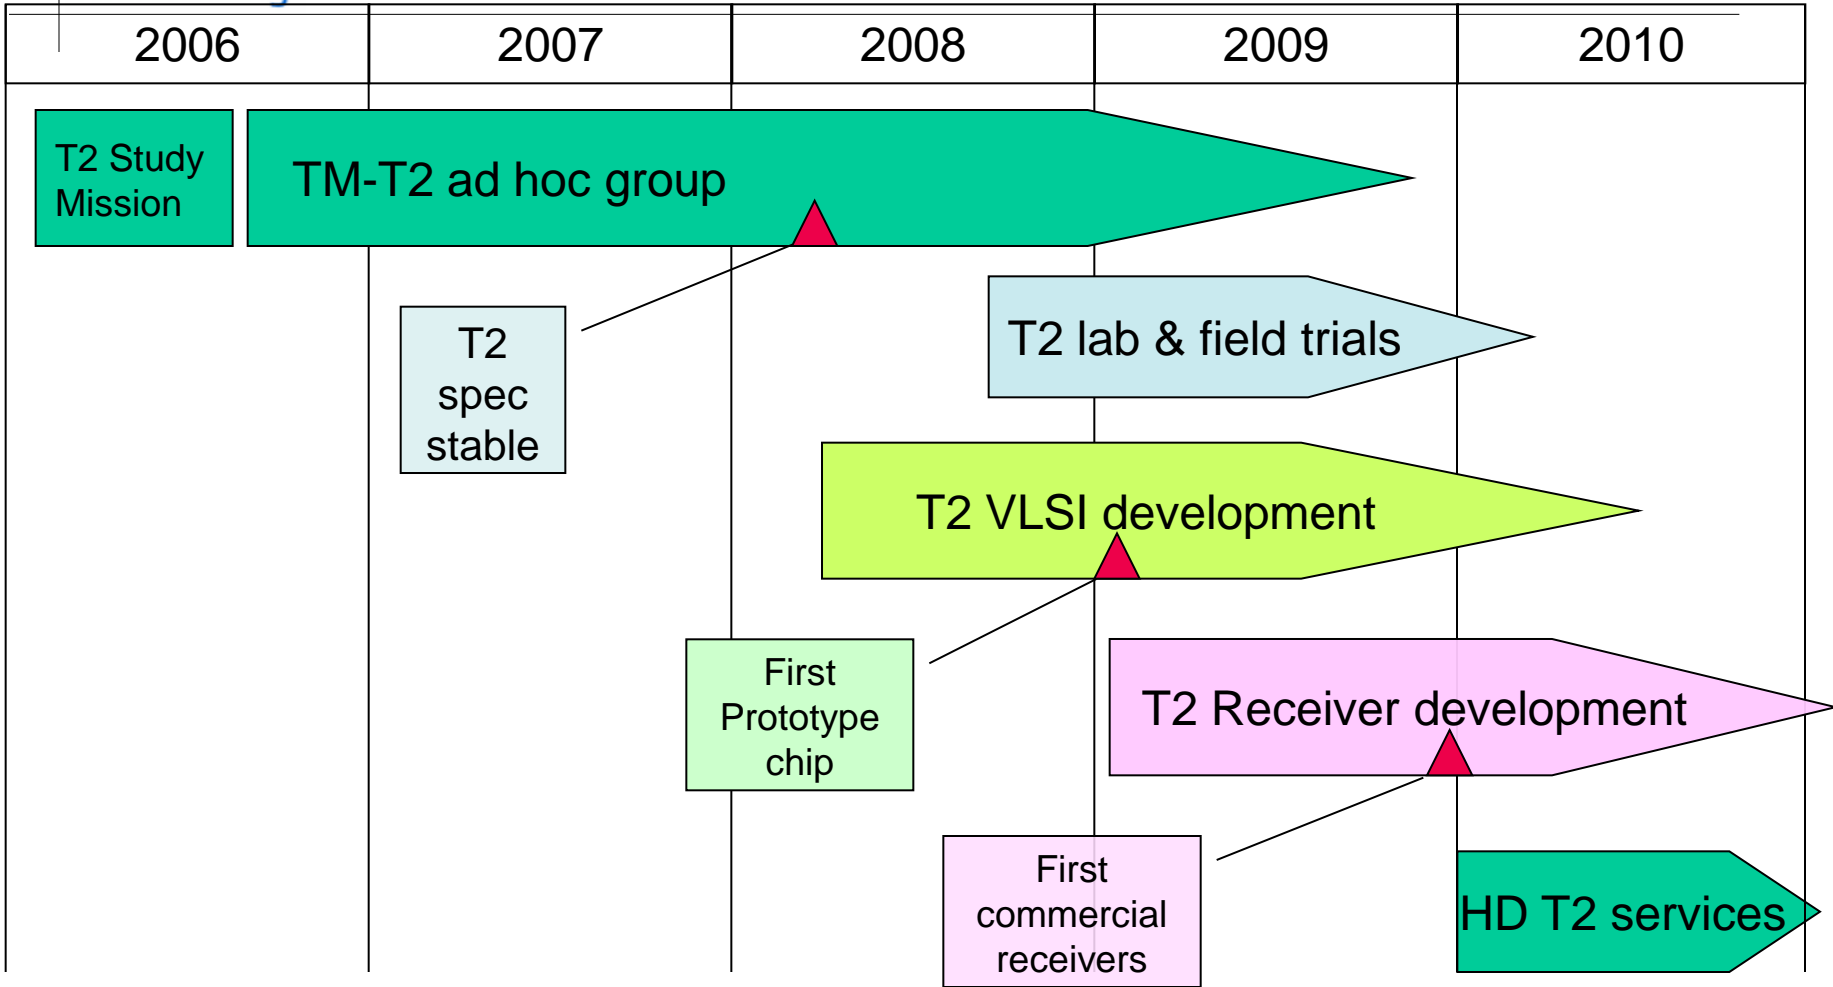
| 2006 | 2007 | 2008 | 2009 | 2010 |
|---|---|---|---|---|

T2 Study Mission

TM-T2 ad hoc group

T2 spec stable

T2 lab & field trials

T2 VLSI development

First Prototype chip

T2 Receiver development

First commercial receivers

HD T2 services